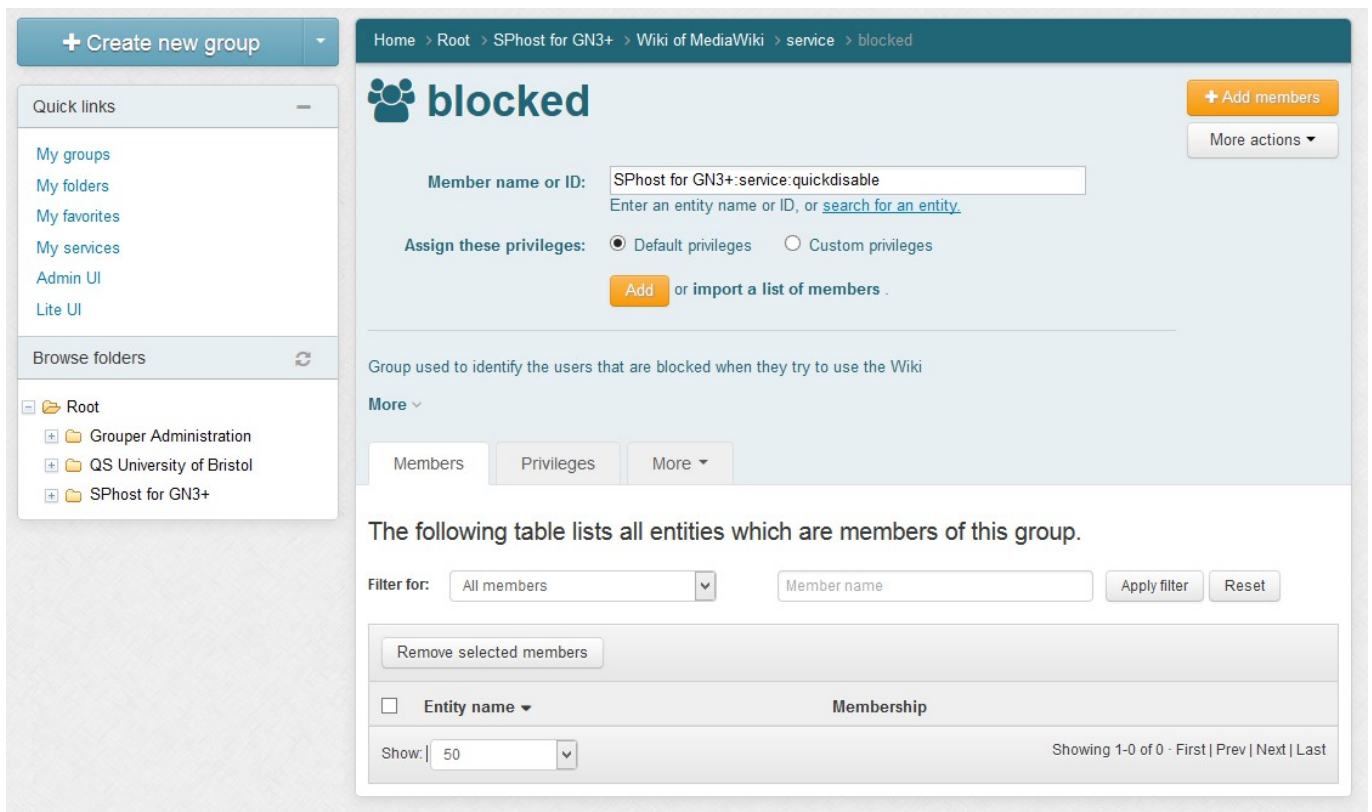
+ Create new group

Quick links

My groups
My folders
My favorites
My services
Admin UI
Lite UI

Browse folders

Root
Grouper Administration
QS University of Bristol
SPhost for GN3+

Home > Root > SPhost for GN3+ > Wiki of MediaWiki > service > blocked

blocked

+ Add members

More actions

Member name or ID: SPhost for GN3+:service:quickdisable

Enter an entity name or ID, or search for an entity.

Assign these privileges: Default privileges Custom privileges

Add or import a list of members .

Group used to identify the users that are blocked when they try to use the Wiki

More

Members | Privileges | More

The following table lists all entities which are members of this group.

Filter for: All members | Member name | Apply filter | Reset

Remove selected members

| Entity name | Membership |
|---|---|

Show: 50

Showing 1-0 of 0 · First | Prev | Next | Last